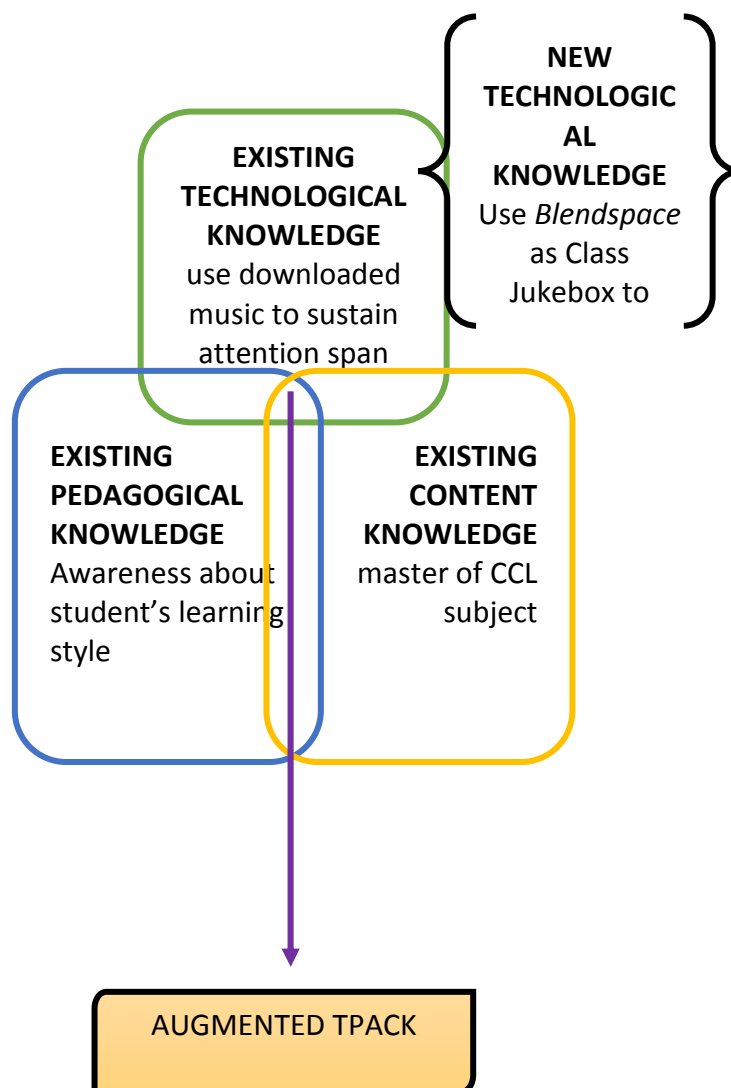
NEW TECHNOLOGIC AL KNOWLEDGE
Use *Blendspace* as Class Jukebox to

EXISTING TECHNOLOGICAL KNOWLEDGE
use downloaded music to sustain attention span

EXISTING PEDAGOGICAL KNOWLEDGE
Awareness about student's learning style

EXISTING CONTENT KNOWLEDGE
master of CCL subject

AUGMENTED TPACK